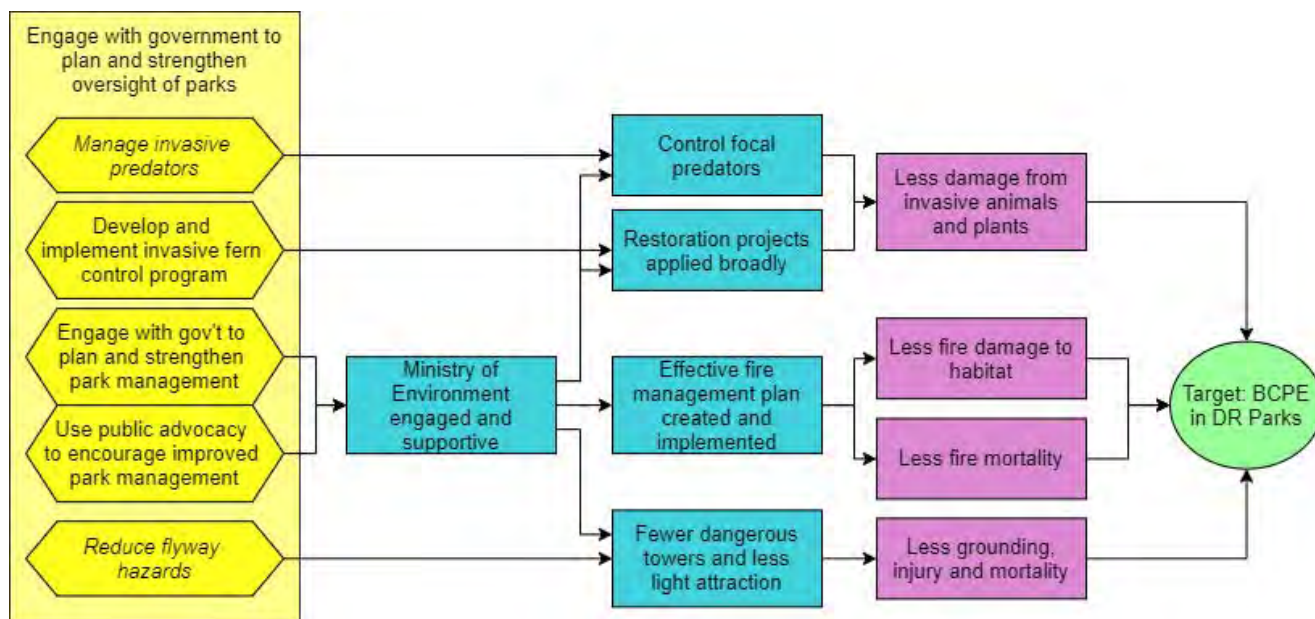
Engage with government to plan and strengthen oversight of parks

Manage invasive predators

Develop and implement invasive fern control program

Engage with gov't to plan and strengthen park management

Use public advocacy to encourage improved park management

Reduce flyway hazards

Ministry of Environment engaged and supportive

Control focal predators

Restoration projects applied broadly

Effective fire management plan created and implemented

Fewer dangerous towers and less light attraction

Less damage from invasive animals and plants

Less fire damage to habitat

Less fire mortality

Less grounding, injury and mortality

Target: BCPE in DR Parks